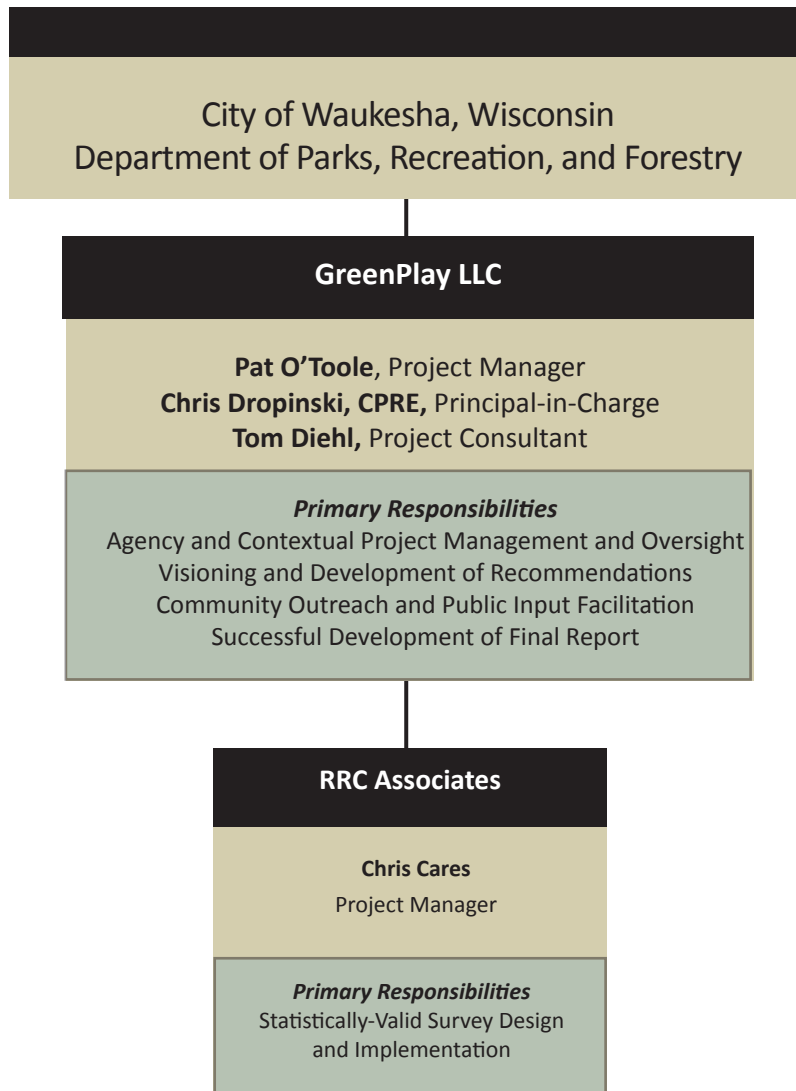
City of Waukesha, Wisconsin
Department of Parks, Recreation, and Forestry

GreenPlay LLC

**Pat O'Toole**, Project Manager
**Chris Dropinski, CPRE,** Principal-in-Charge
**Tom Diehl,** Project Consultant

*Primary Responsibilities*
Agency and Contextual Project Management and Oversight
Visioning and Development of Recommendations
Community Outreach and Public Input Facilitation
Successful Development of Final Report

RRC Associates

**Chris Cares**
Project Manager

*Primary Responsibilities*
Statistically-Valid Survey Design and Implementation